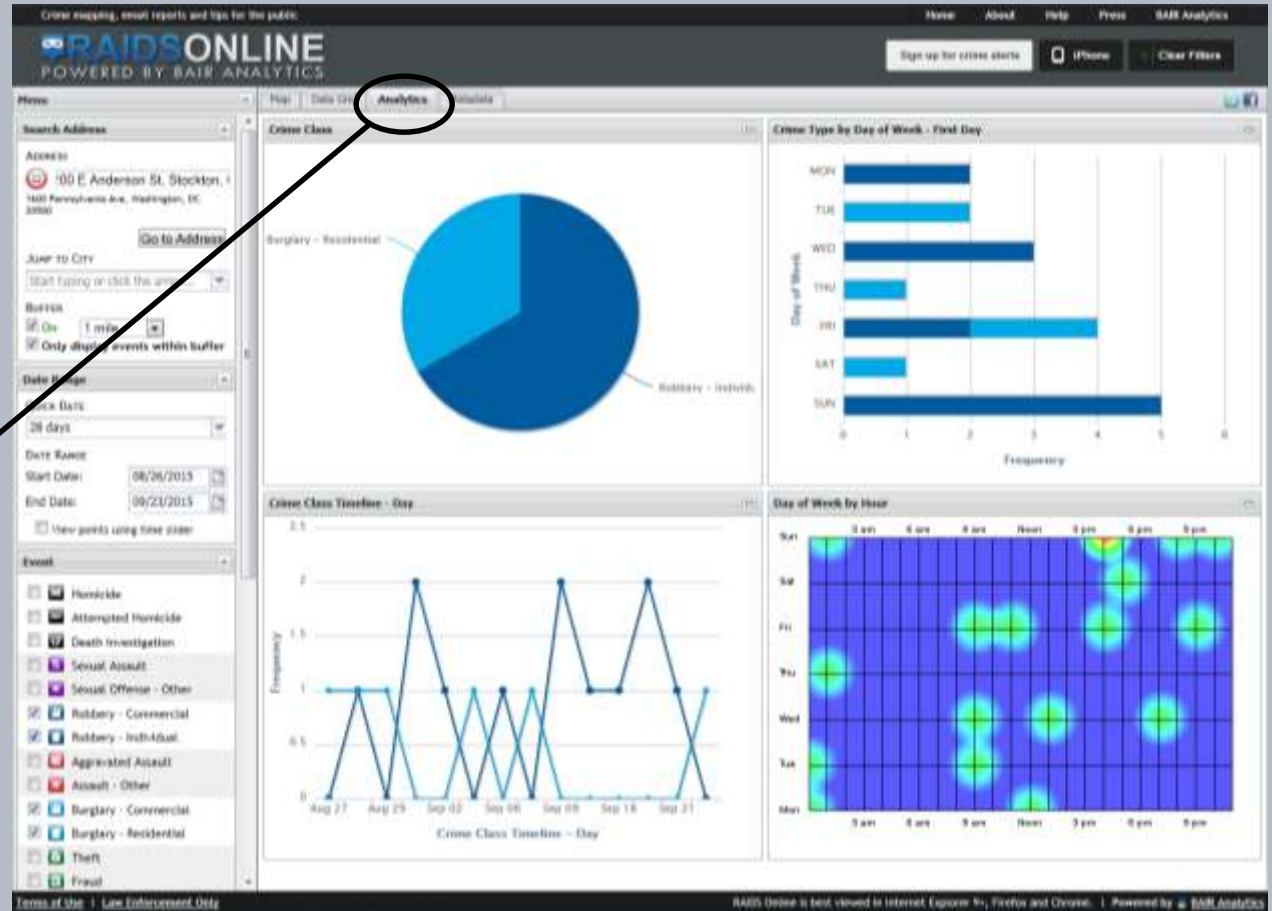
Crime mapping, email reports and tips for the public

Home About Help Press BAIR Analytics

RAIDSONLINE
POWERED BY BAIR ANALYTICS

Sign up for crime alerts iPhone Clear Filters

Menu

Search Address

Address
100 E Anderson St, Stockton, I
1600 Pennsylvania Ave, Washington, DC 20500
Go to Address

Jump to City
Start typing or click the arrow

Buffer
On 1 mile
Only display events within buffer

Date Range

Quick Date
28 days

Date Range
Start Date: 08/26/2015
End Date: 09/23/2015
View points using time slider

Event
Homicide
Attempted Homicide
Death Investigation
Sexual Assault
Sexual Offense - Other
Robbery - Commercial
Robbery - Individual
Aggravated Assault
Assault - Other
Burglary - Commercial
Burglary - Residential
Theft
Fraud

Map Data Grid Analytics Metadata

Crime Class
Burglary - Residential
Robbery - Individ

Crime Type by Day of Week - First Day
MON
TUE
WED
THU
FRI
SAT
SUN
Day of Week
0 1 2 3 4 5 6
Frequency

Crime Class Timeline - Day
2.5
2
1.5
1
0.5
0
Frequency
Aug 27 Aug 29 Sep 02 Sep 06 Sep 09 Sep 18 Sep 21
Crime Class Timeline - Day

Day of Week by Hour
3 am 6 am 9 am Noon 3 pm 6 pm 9 pm
Sun
Sat
Fri
Thu
Wed
Tue
Mon
3 am 6 am 9 am Noon 3 pm 6 pm 9 pm

Terms of Use | Law Enforcement Only

RAIDS Online is best viewed in Internet Explorer 9+, Firefox and Chrome. | Powered by BAIR Analytics